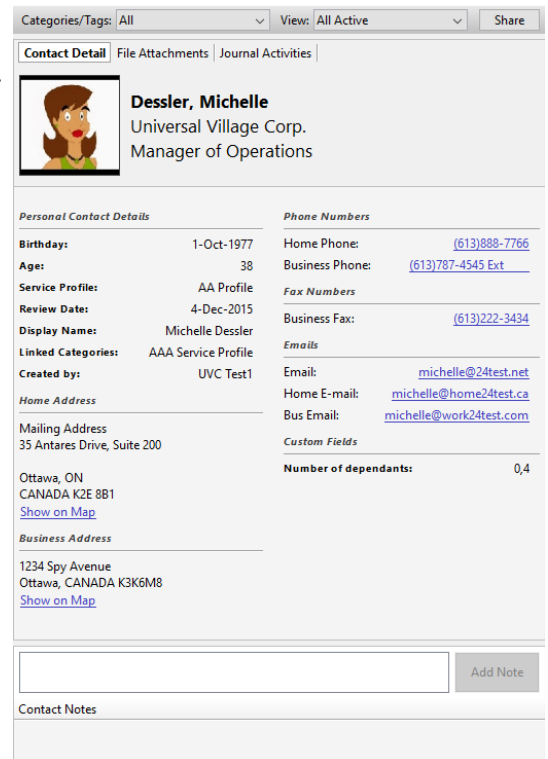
Categories/Tags: All
View: All Active
Share

Contact Detail | File Attachments | Journal Activities

Dessler, Michelle
Universal Village Corp.
Manager of Operations

Personal Contact Details

| | |
|---|---|
| Birthday: | 1-Oct-1977 |
| Age: | 38 |
| Service Profile: | AA Profile |
| Review Date: | 4-Dec-2015 |
| Display Name: | Michelle Dessler |
| Linked Categories: | AAA Service Profile |
| Created by: | UVC Test1 |

Home Address

Mailing Address
35 Antares Drive, Suite 200

Ottawa, ON
CANADA K2E 8B1
Show on Map

Business Address

1234 Spy Avenue
Ottawa, CANADA K3K6M8
Show on Map

Phone Numbers

| | |
|---|---|
| Home Phone: | (613)888-7766 |
| Business Phone: | (613)787-4545 Ext |

Fax Numbers

| | |
|---|---|
| Business Fax: | (613)222-3434 |

Emails

| | |
|---|---|
| Email: | michelle@24test.net |
| Home E-mail: | michelle@home24test.ca |
| Bus Email: | michelle@work24test.com |

Custom Fields

| | |
|---|---|
| Number of dependants: | 0,4 |

Add Note

Contact Notes